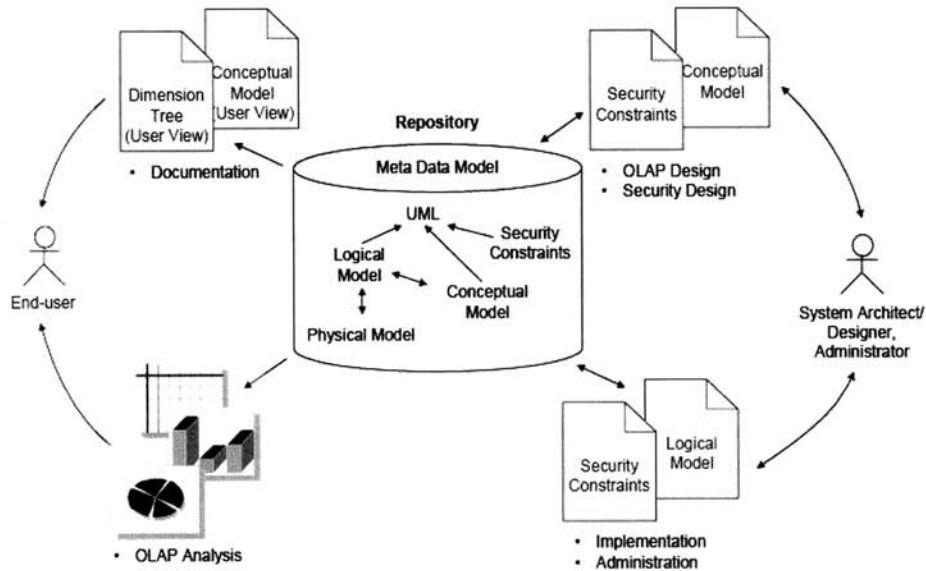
Dimension Tree (User View)

Conceptual Model (User View)

• Documentation

Repository

Security Constraints

Conceptual Model

• OLAP Design
• Security Design

Meta Data Model

UML

Security Constraints

Logical Model

Conceptual Model

Physical Model

End-user

System Architect/ Designer, Administrator

Security Constraints

Logical Model

• OLAP Analysis

• Implementation
• Administration